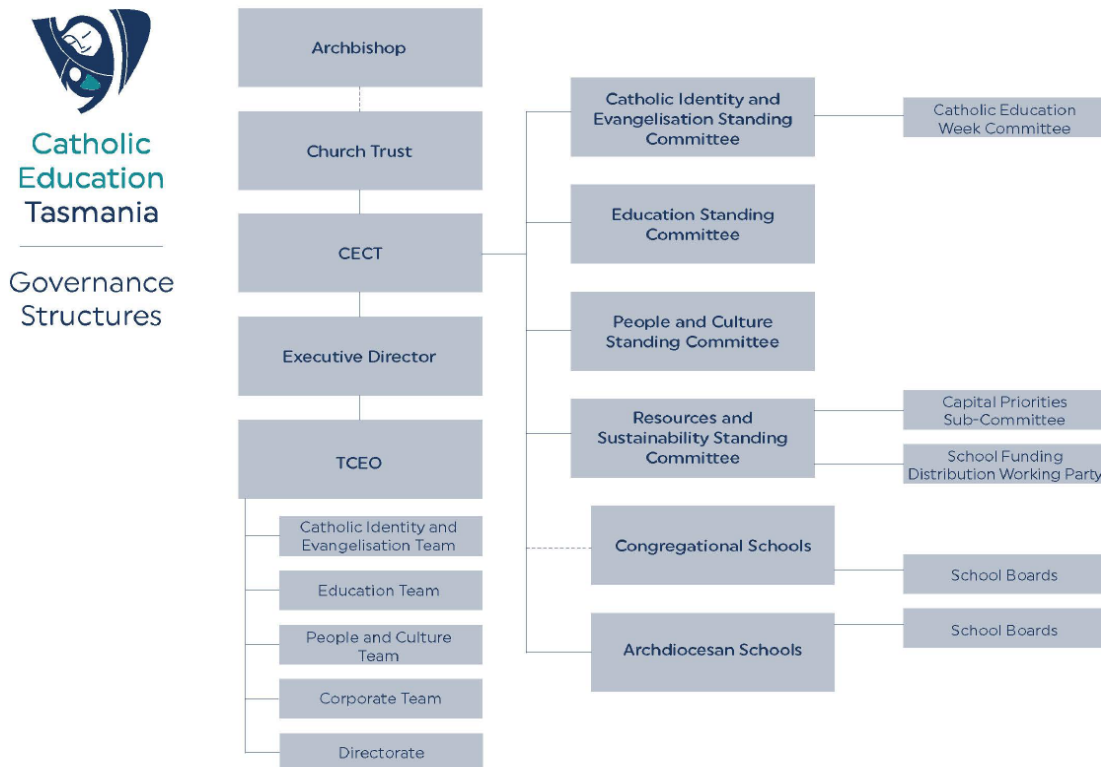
Catholic Education Tasmania

Governance Structures

Archbishop

Church Trust

CECT

Executive Director

TCEO

Catholic Identity and Evangelisation Team

Education Team

People and Culture Team

Corporate Team

Directorate

Catholic Identity and Evangelisation Standing Committee

Catholic Education Week Committee

Education Standing Committee

People and Culture Standing Committee

Resources and Sustainability Standing Committee

Capital Priorities Sub-Committee

School Funding Distribution Working Party

Congregational Schools

School Boards

Archdiocesan Schools

School Boards